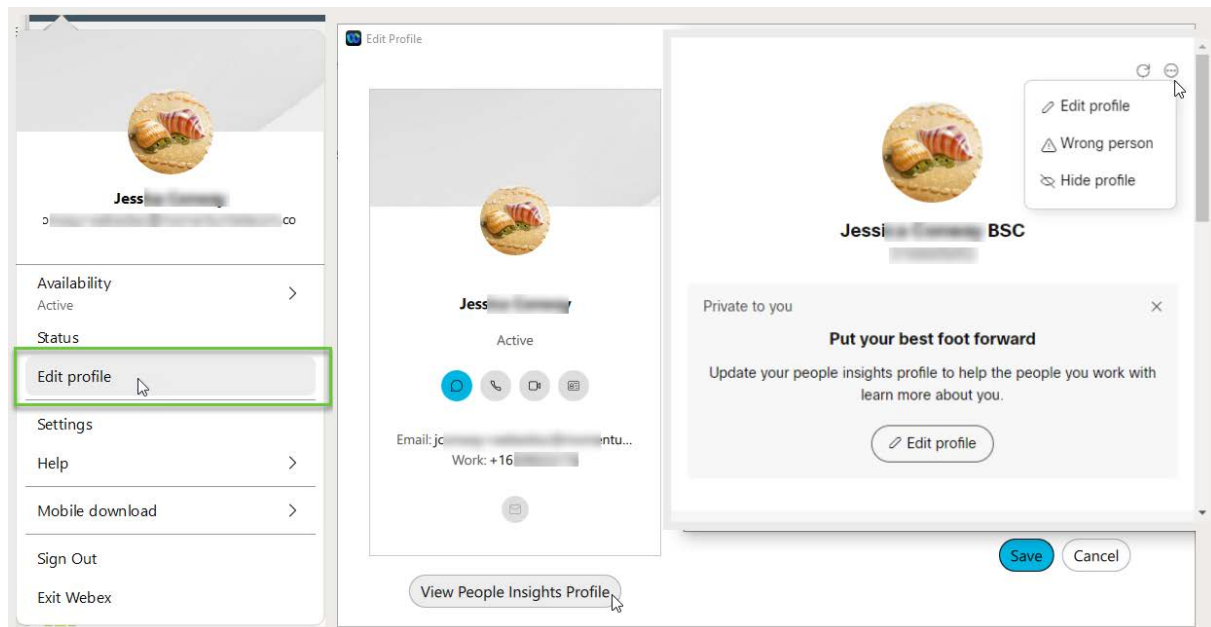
Jess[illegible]
c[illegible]co

Availability
Active

Status

Edit profile

Settings

Help

Mobile download

Sign Out

Exit Webex

Edit Profile

Jess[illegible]

Active

Email: jc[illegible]ntu...
Work: +16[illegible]

View People Insights Profile

Edit profile
Wrong person
Hide profile

Jessi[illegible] BSC

Private to you

Put your best foot forward

Update your people insights profile to help the people you work with learn more about you.

Edit profile

Save
Cancel